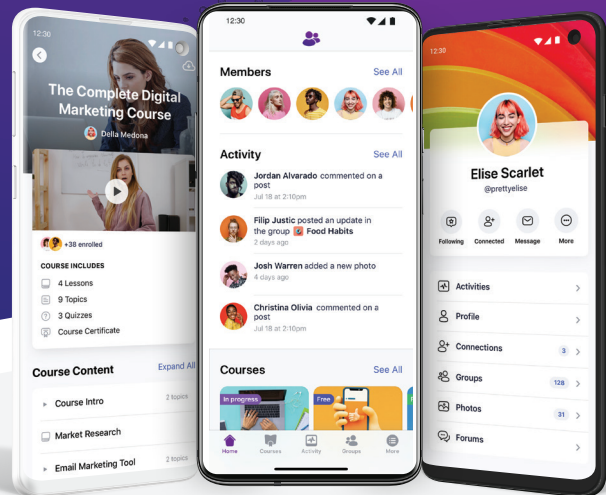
12:30

The Complete Digital Marketing Course

Della Medona

+38 enrolled

COURSE INCLUDES

4 Lessons

9 Topics

3 Quizzes

Course Certificate

Course Content

Expand All

Course Intro

2 topics

Market Research

Email Marketing Tool

2 topics

12:30

Members

See All

Activity

See All

Jordan Alvarado commented on a post

Jul 18 at 2:10pm

Filip Justic posted an update in the group Food Habits

2 days ago

Josh Warren added a new photo

2 days ago

Christina Olivia commented on a post

Jul 18 at 2:10pm

Courses

See All

In progress

Free

Home

Courses

Activity

Groups

More

12:30

Elise Scarlet

@prettyelise

Following

Connected

Message

More

Activities

Profile

Connections

3

Groups

128

Photos

31

Forums